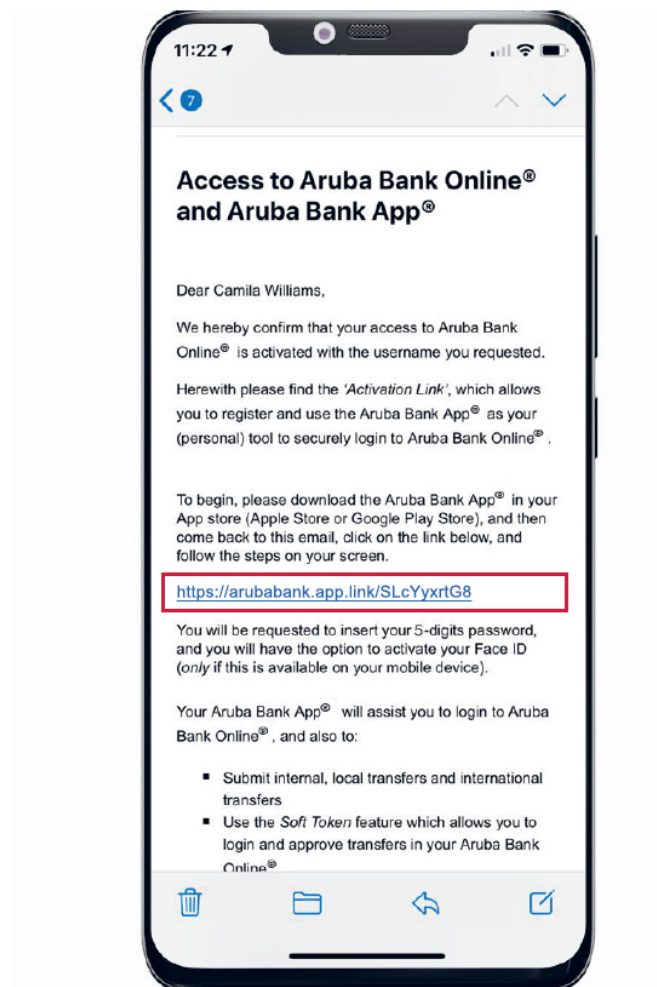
11:22

7

Access to Aruba Bank Online® and Aruba Bank App®

Dear Camila Williams,

We hereby confirm that your access to Aruba Bank Online® is activated with the username you requested.

Herewith please find the *'Activation Link'*, which allows you to register and use the Aruba Bank App® as your (personal) tool to securely login to Aruba Bank Online®.

To begin, please download the Aruba Bank App® in your App store (Apple Store or Google Play Store), and then come back to this email, click on the link below, and follow the steps on your screen.

https://arubabank.app.link/SLcYyxrtG8

You will be requested to insert your 5-digits password, and you will have the option to activate your Face ID (*only* if this is available on your mobile device).

Your Aruba Bank App® will assist you to login to Aruba Bank Online®, and also to:

- Submit internal, local transfers and international transfers
- Use the *Soft Token* feature which allows you to login and approve transfers in your Aruba Bank Online®